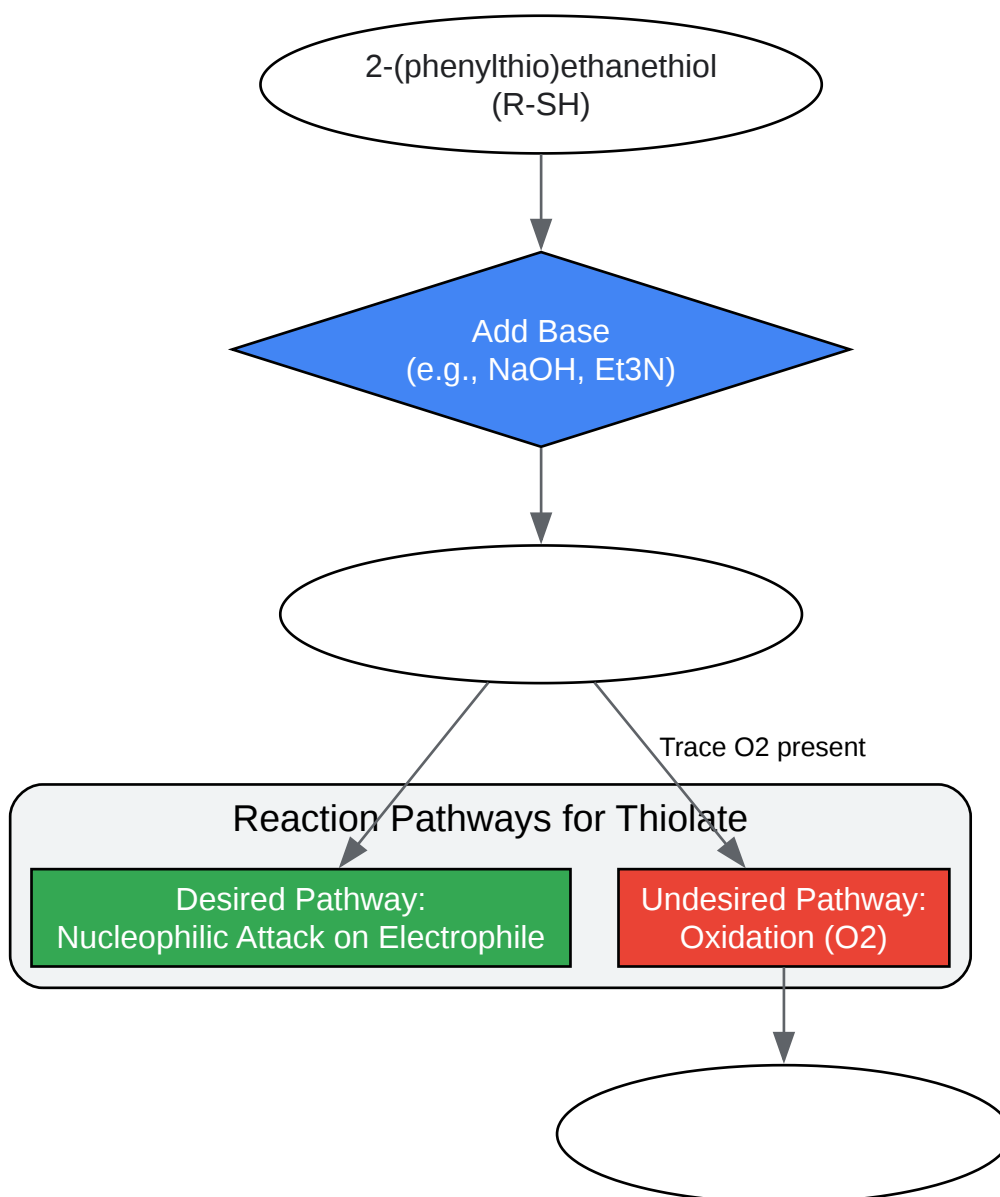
2-(phenylthio)ethanethiol
(R-SH)

Add Base
(e.g., NaOH, Et3N)

Trace O2 present

Reaction Pathways for Thiolate

Desired Pathway:
Nucleophilic Attack on Electrophile

Undesired Pathway:
Oxidation (O2)